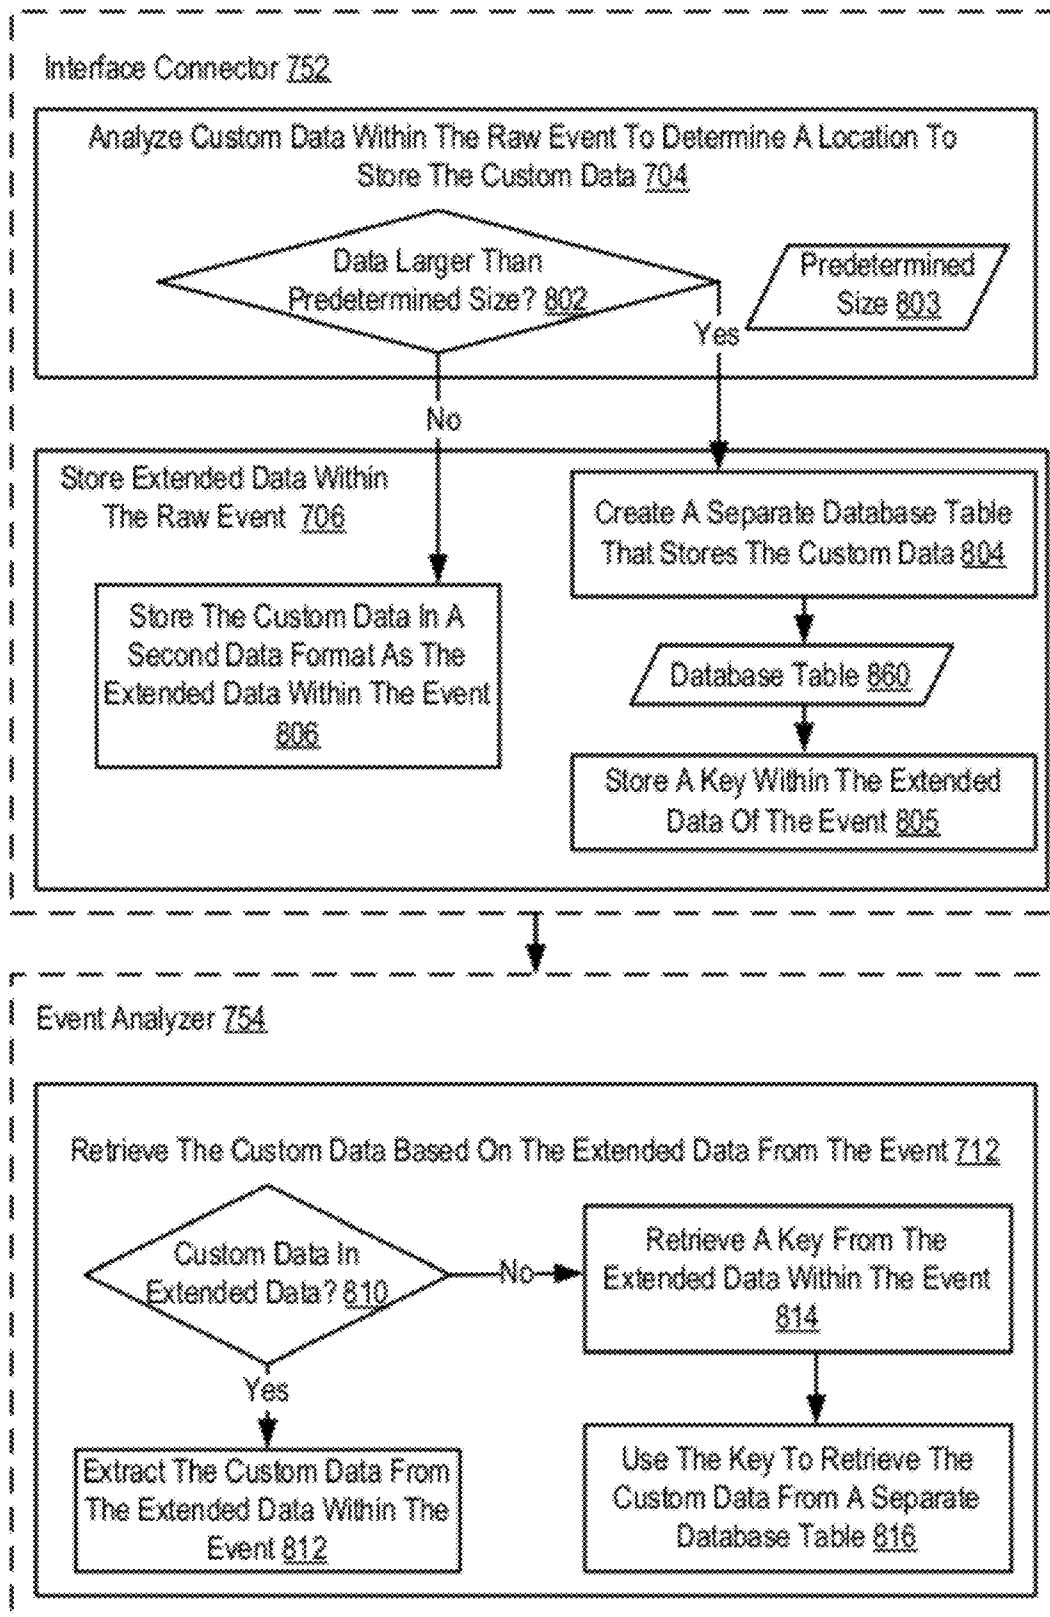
Interface Connector 752

Analyze Custom Data Within The Raw Event To Determine A Location To Store The Custom Data 704

Data Larger Than Predetermined Size? 802

Predetermined Size 803

Yes

No

Store Extended Data Within The Raw Event 706

Store The Custom Data In A Second Data Format As The Extended Data Within The Event 806

Create A Separate Database Table That Stores The Custom Data 804

Database Table 860

Store A Key Within The Extended Data Of The Event 805

Event Analyzer 754

Retrieve The Custom Data Based On The Extended Data From The Event 712

Custom Data In Extended Data? 810

No

Retrieve A Key From The Extended Data Within The Event 814

Yes

Extract The Custom Data From The Extended Data Within The Event 812

Use The Key To Retrieve The Custom Data From A Separate Database Table 816